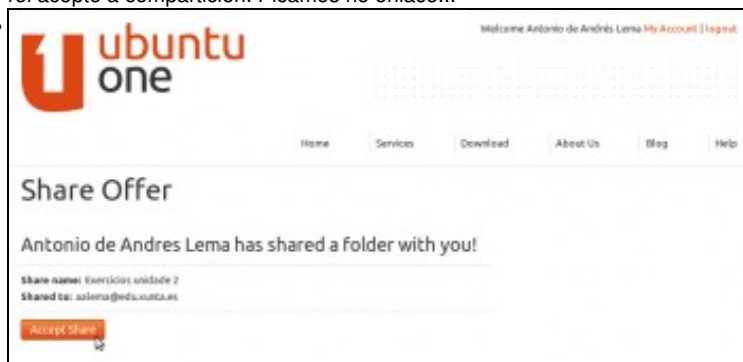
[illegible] acepte a compartición. Picamos no enlace...

ubuntu one

Welcome Antonio de Andrés Lema My Account | logout

Home Services Download About Us Blog Help

Share Offer

Antonio de Andres Lema has shared a folder with you!

Share name: Exercicios unidade 2
Shared to: aslema@edu.xunta.es

Accept Share